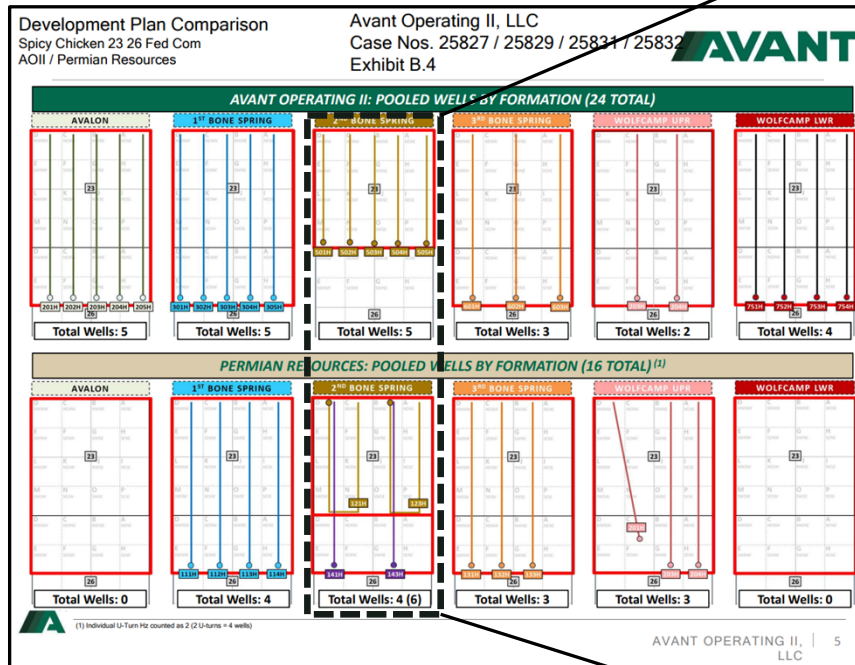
Development Plan Comparison
Spicy Chicken 23 26 Fed Com
AOII / Permian Resources

Avant Operating II, LLC
Case Nos. 25827 / 25829 / 25831 / 25832
Exhibit B.4

AVANT

AVANT OPERATING II: POOLED WELLS BY FORMATION (24 TOTAL)

AVALON

23

26

201H 202H 203H 204H 205H

Total Wells: 5

1ST BONE SPRING

23

26

301H 302H 303H 304H 305H

Total Wells: 5

2ND BONE SPRING

23

501H 502H 503H 504H 505H

26

Total Wells: 5

3RD BONE SPRING

23

26

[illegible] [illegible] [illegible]

Total Wells: 3

WOLFCAMP UPR

23

26

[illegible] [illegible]

Total Wells: 2

WOLFCAMP LWR

23

26

751H 752H 753H 754H

Total Wells: 4

PERMIAN RESOURCES: POOLED WELLS BY FORMATION (16 TOTAL) (1)

AVALON

23

26

Total Wells: 0

1ST BONE SPRING

23

26

111H 112H 113H 114H

Total Wells: 4

2ND BONE SPRING

23

121H 123H

141H 143H

26

Total Wells: 4 (6)

3RD BONE SPRING

23

26

131H 133H 135H

Total Wells: 3

WOLFCAMP UPR

23

202H

26

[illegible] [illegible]

Total Wells: 3

WOLFCAMP LWR

23

26

Total Wells: 0

(1) Individual U-Turn Hz counted as 2 (2 U-turns = 4 wells)

AVANT OPERATING II, LLC | 5